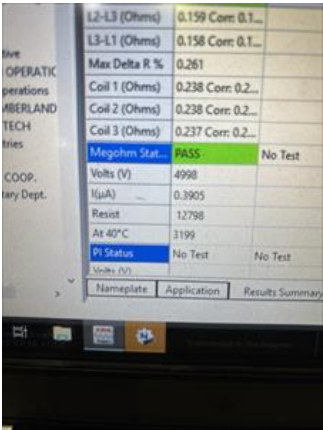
tive
OPERATIC
perations
MBERLAND
TECH
tries

COOP.
tary Dept.

| L2-L3 (Ohms) | 0.159 Corr: 0.1... | |
|---|---|---|
| L3-L1 (Ohms) | 0.158 Corr: 0.1... | |
| Max Delta R % | 0.261 | |
| Coil 1 (Ohms) | 0.238 Corr: 0.2... | |
| Coil 2 (Ohms) | 0.238 Corr: 0.2... | |
| Coil 3 (Ohms) | 0.237 Corr: 0.2... | |
| Megohm Stat... | PASS | No Test |
| Volts (V) | 4998 | |
| I(µA) | 0.3905 | |
| Resist | 12798 | |
| At 40°C | 3199 | |
| PI Status | No Test | No Test |
| Volts (V) | | |

Nameplate | Application | Results Summary